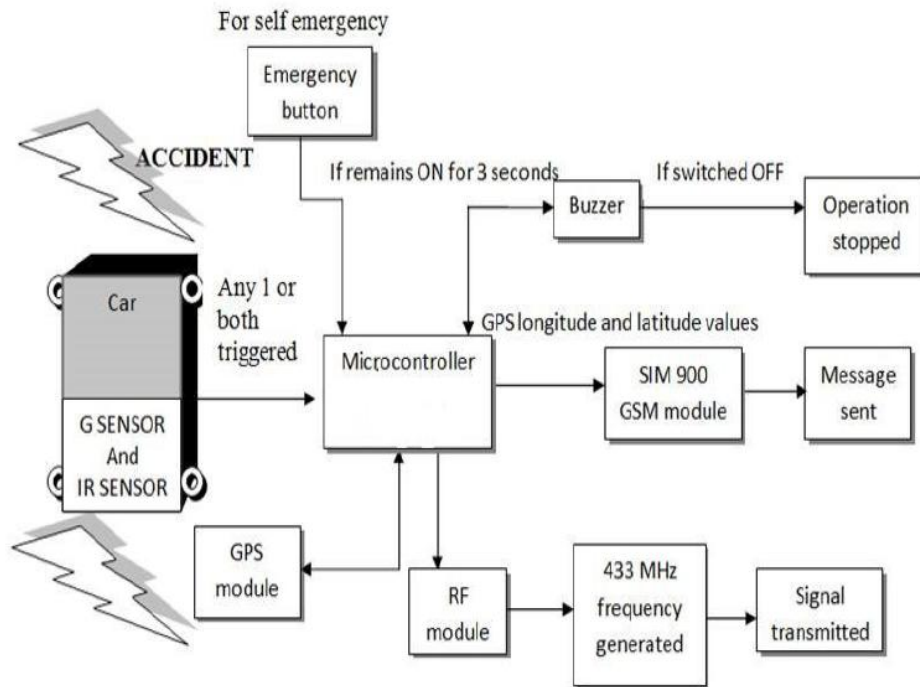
For self emergency

Emergency button

ACCIDENT

If remains ON for 3 seconds

Buzzer

If switched OFF

Operation stopped

Car

Any 1 or both triggered

G SENSOR And IR SENSOR

GPS longitude and latitude values

Microcontroller

SIM 900 GSM module

Message sent

GPS module

RF module

433 MHz frequency generated

Signal transmitted